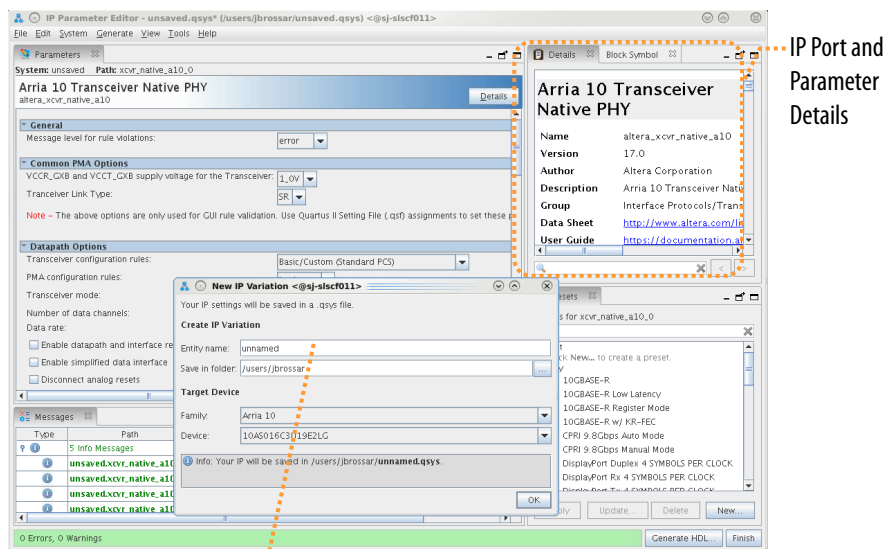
IP Parameter Editor - unsaved.qsys* (/users/jbrossar/unsaved.qsys) <@sj-slscf011>

File Edit System Generate View Tools Help

Parameters

System: unsaved Path: xcvr_native_a10_0

Arria 10 Transceiver Native PHY
altera_xcvr_native_a10

Details

General

Message level for rule violations: error

Common PMA Options

VCCR_GXB and VCCT_GXB supply voltage for the Transceiver: 1_0V

Tranceiver Link Type: SR

Note - The above options are only used for GUI rule validation. Use Quartus II Setting File (.qsf) assignments to set these p

Datapath Options

Transceiver configuration rules: Basic/Custom (Standard PCS)

PMA configuration rules:

Transceiver mode:

Number of data channels:

Data rate:

Enable datapath and interface re

Enable simplified data interface

Disconnect analog resets

Messages

Type Path

5 Info Messages

unsaved.xcvr_native_a10

unsaved.xcvr_native_a10

unsaved.xcvr_native_a10

unsaved.xcvr_native_a10

0 Errors, 0 Warnings

Details Block Symbol

Arria 10 Transceiver Native PHY

Name altera_xcvr_native_a10

Version 17.0

Author Altera Corporation

Description Arria 10 Transceiver Nati

Group Interface Protocols/Trans

Data Sheet http://www.altera.com/li

User Guide https://documentation.al

IP Port and Parameter Details

New IP Variation <@sj-slscf011>

Your IP settings will be saved in a .qsys file.

Create IP Variation

Entity name: unnamed

Save in folder: /users/jbrossar

Target Device

Family: Arria 10

Device: 10AS016C3U19E2LG

Info: Your IP will be saved in /users/jbrossar/unnamed.qsys.

OK

esets

s for xcvr_native_a10_0

ck New... to create a preset.

10GBASE-R

10GBASE-R Low Latency

10GBASE-R Register Mode

10GBASE-R w/ KR-FEC

CPRI 9.8Gbps Auto Mode

CPRI 9.8Gbps Manual Mode

DisplayPort Duplex 4 SYMBOLS PER CLOCK

DisplayPort Rx 4 SYMBOLS PER CLOCK

ply Update... Delete New...

Generate HDL... Finish